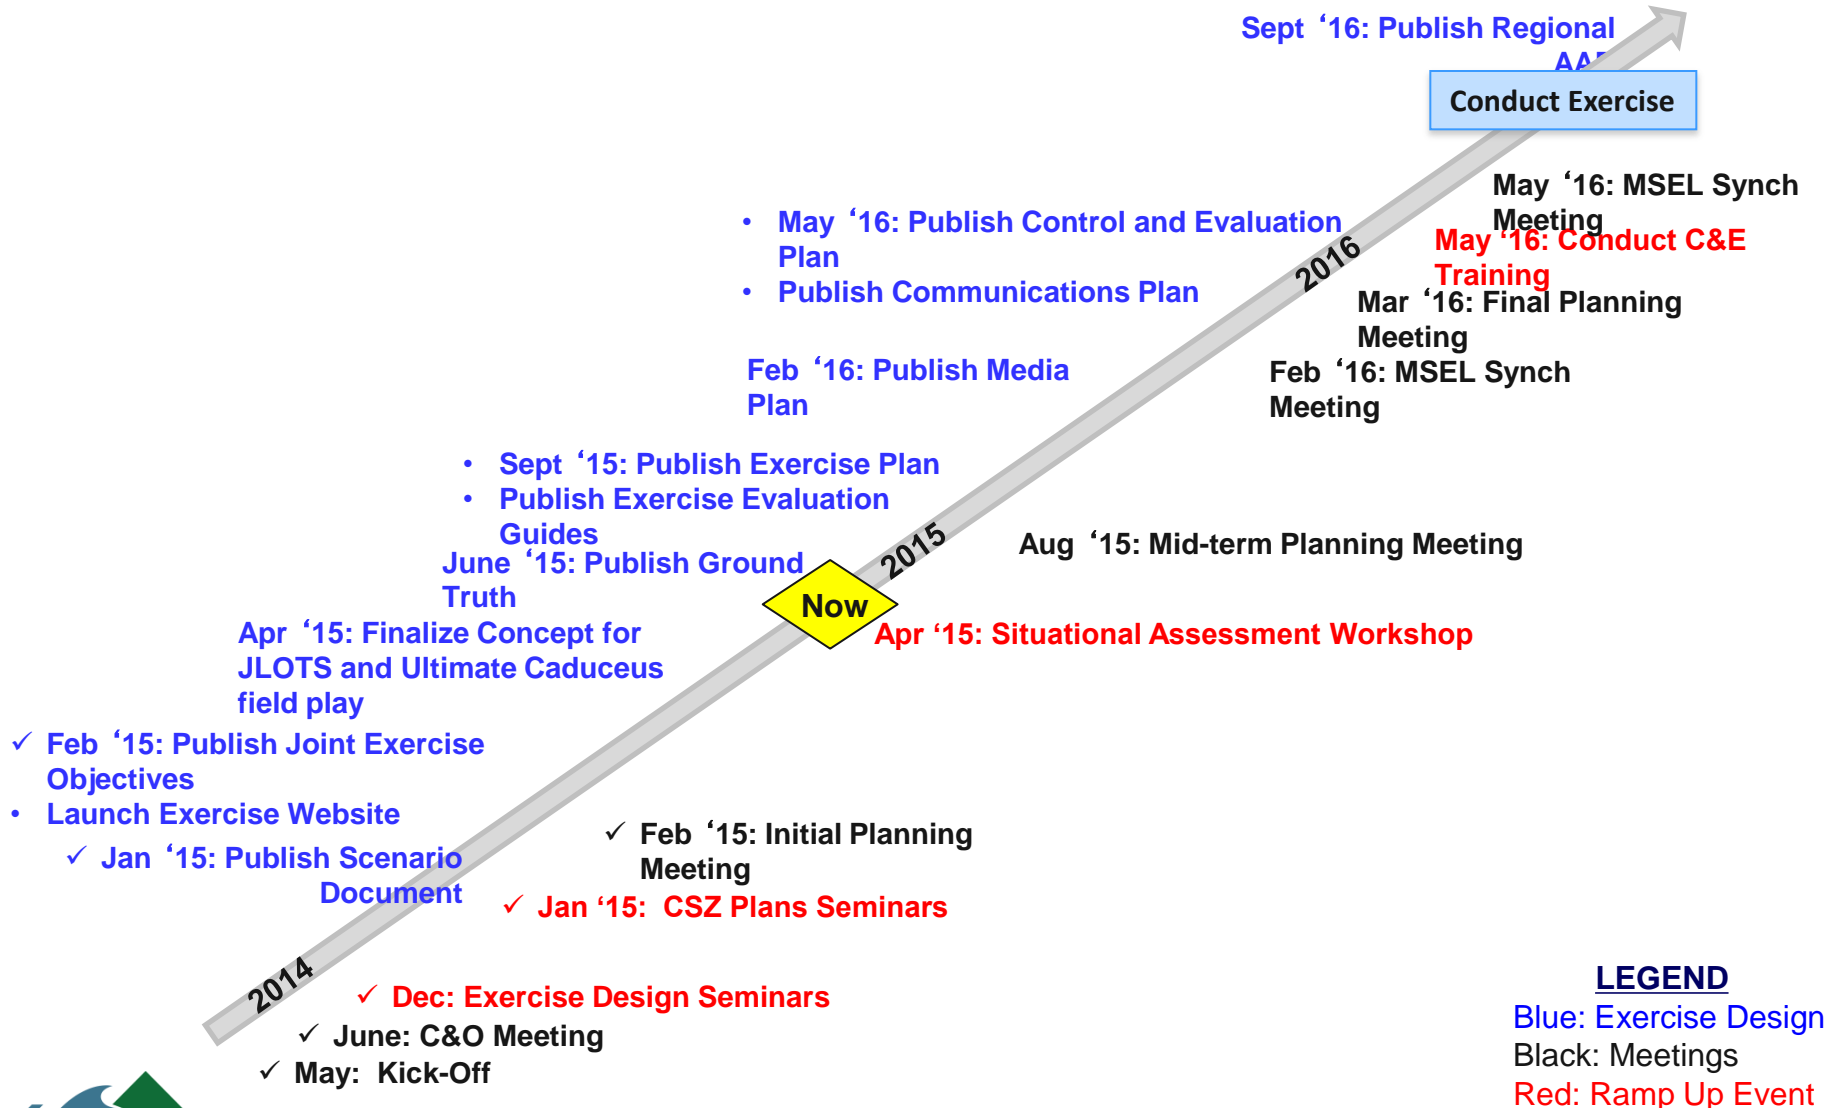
Sept ‘16: Publish Regional AAR

Conduct Exercise

May ‘16: MSEL Synch Meeting

May ‘16: Conduct C&E Training

• May ‘16: Publish Control and Evaluation Plan
• Publish Communications Plan

2016

Mar ‘16: Final Planning Meeting

Feb ‘16: Publish Media Plan

Feb ‘16: MSEL Synch Meeting

• Sept ‘15: Publish Exercise Plan
• Publish Exercise Evaluation Guides

June ‘15: Publish Ground Truth

2015

Aug ‘15: Mid-term Planning Meeting

Now

Apr ‘15: Finalize Concept for JLOTS and Ultimate Caduceus field play

Apr ‘15: Situational Assessment Workshop

✓ Feb ‘15: Publish Joint Exercise Objectives
• Launch Exercise Website

✓ Jan ‘15: Publish Scenario Document

✓ Feb ‘15: Initial Planning Meeting

✓ Jan ‘15: CSZ Plans Seminars

2014

✓ Dec: Exercise Design Seminars

✓ June: C&O Meeting

✓ May: Kick-Off

LEGEND
Blue: Exercise Design
Black: Meetings
Red: Ramp Up Event